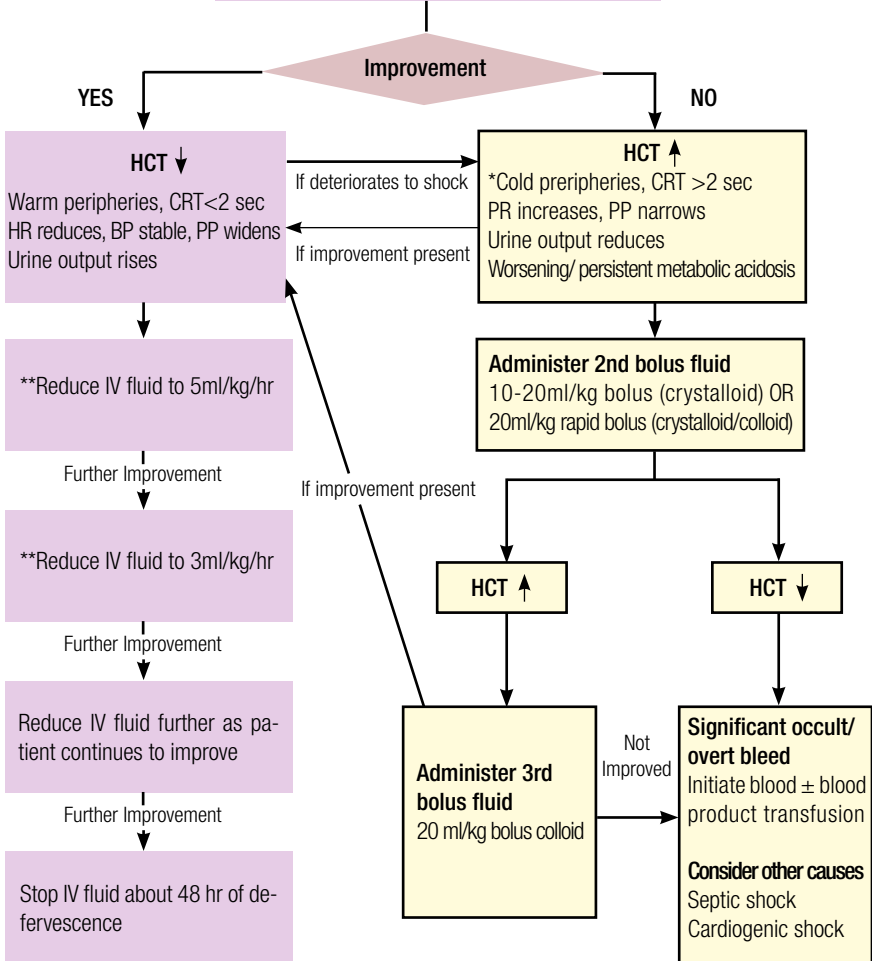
Improvement

YES

NO

HCT ↓

Warm peripheries, CRT<2 sec
HR reduces, BP stable, PP widens
Urine output rises

If deteriorates to shock

If improvement present

HCT ↑

*Cold preripheries, CRT >2 sec
PR increases, PP narrows
Urine output reduces
Worsening/ persistent metabolic acidosis

Administer 2nd bolus fluid
10-20ml/kg bolus (crystalloid) OR
20ml/kg rapid bolus (crystalloid/colloid)

**Reduce IV fluid to 5ml/kg/hr

Further Improvement

If improvement present

**Reduce IV fluid to 3ml/kg/hr

HCT ↑

HCT ↓

Further Improvement

Reduce IV fluid further as patient continues to improve

Administer 3rd bolus fluid
20 ml/kg bolus colloid

Not Improved

Significant occult/ overt bleed
Initiate blood ± blood product transfusion

Consider other causes
Septic shock
Cardiogenic shock

Further Improvement

Stop IV fluid about 48 hr of defervescence